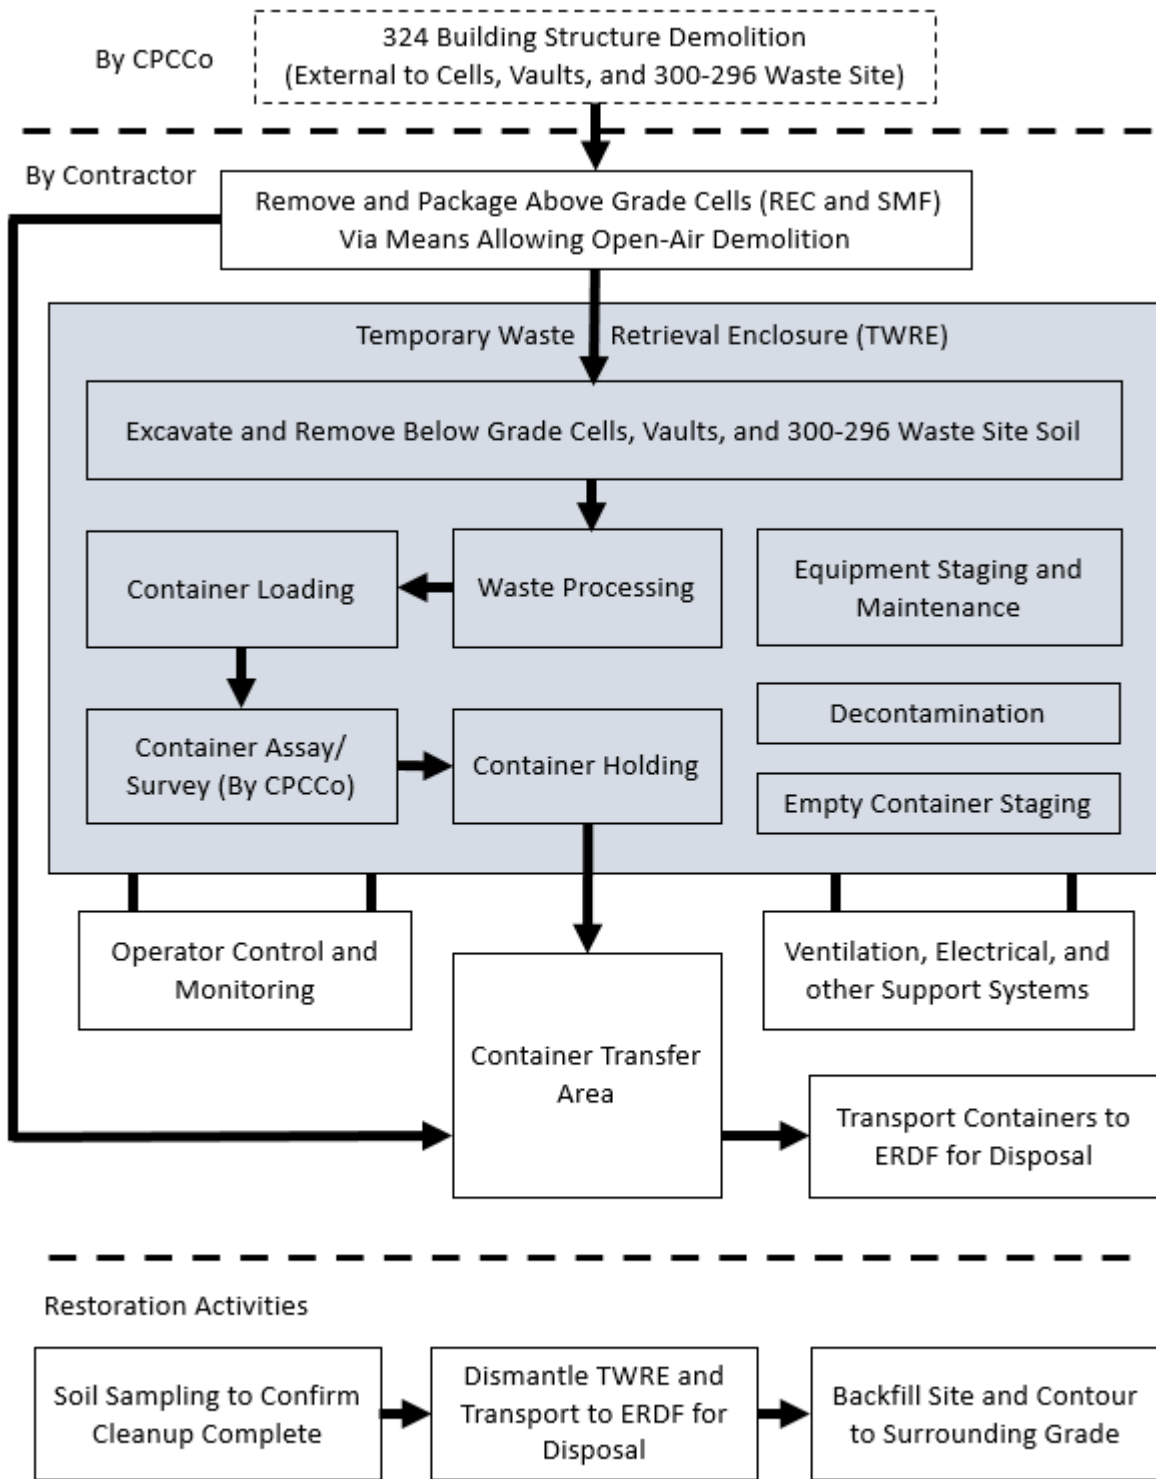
By CPCCo

324 Building Structure Demolition (External to Cells, Vaults, and 300-296 Waste Site)

By Contractor

Remove and Package Above Grade Cells (REC and SMF) Via Means Allowing Open-Air Demolition

Temporary Waste Retrieval Enclosure (TWRE)

Excavate and Remove Below Grade Cells, Vaults, and 300-296 Waste Site Soil

Container Loading

Waste Processing

Equipment Staging and Maintenance

Container Assay/ Survey (By CPCCo)

Container Holding

Decontamination

Empty Container Staging

Operator Control and Monitoring

Ventilation, Electrical, and other Support Systems

Container Transfer Area

Transport Containers to ERDF for Disposal

Restoration Activities

Soil Sampling to Confirm Cleanup Complete

Dismantle TWRE and Transport to ERDF for Disposal

Backfill Site and Contour to Surrounding Grade